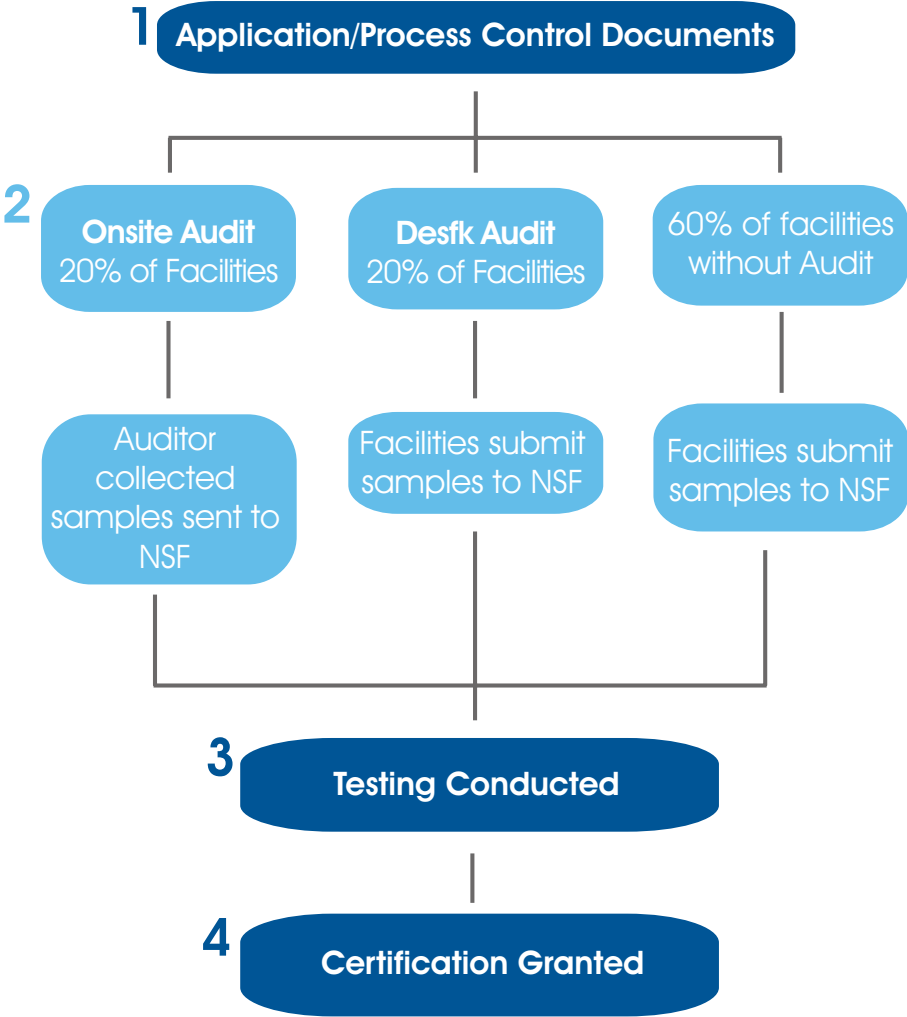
1 Application/Process Control Documents

2 Onsite Audit
20% of Facilities

Desfk Audit
20% of Facilities

60% of facilities without Audit

Auditor collected samples sent to NSF

Facilities submit samples to NSF

Facilities submit samples to NSF

3 Testing Conducted

4 Certification Granted